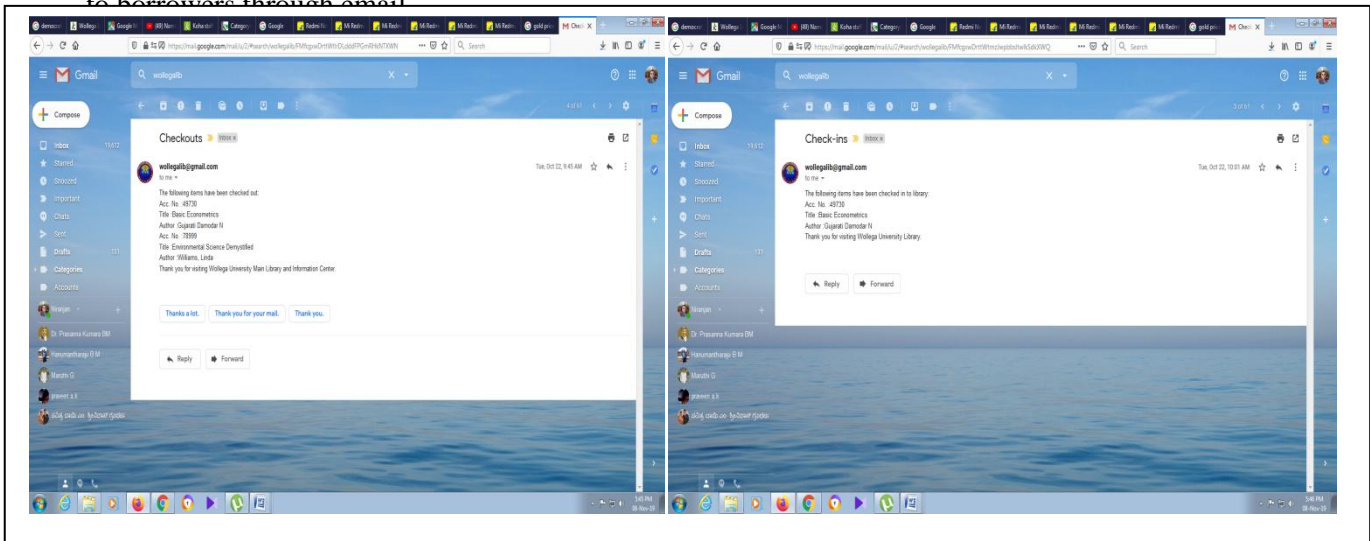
to borrowers through email

Gmail

wollegalib

Compose

Inbox 19,472
Starred
Snoozed
Important
Chats
Sent
Drafts 131
Categories
Accounts

Checkouts Inbox ×

wollegalib@gmail.com
to me

Tue, Oct 22, 9:45 AM

The following items have been checked out:
Acc. No. :49730
Title :Basic Econometrics
Author :Gujarati Damodar N
Acc. No. :78999
Title :Environmental Science Demystified
Author :Williams, Linda
Thank you for visiting Wollega University Main Library and Information Center.

Thanks a lot. Thank you for your mail. Thank you.

Reply Forward

Niranjan
Dr. Prasanna Kumara BM
Hanumantharaju B M
Maruthi G
praveen a k

Gmail

wollegalib

Compose

Inbox 19,472
Starred
Snoozed
Important
Chats
Sent
Drafts 131
Categories
Accounts

Check-ins Inbox ×

wollegalib@gmail.com
to me

Tue, Oct 22, 10:01 AM

The following items have been checked in to library:
Acc. No. :49730
Title :Basic Econometrics
Author :Gujarati Damodar N
Thank you for visiting Wollega University Library.

Reply Forward

Niranjan
Dr. Prasanna Kumara BM
Hanumantharaju B M
Maruthi G
praveen a k

5:45 PM
08-Nov-19

5:46 PM
08-Nov-19